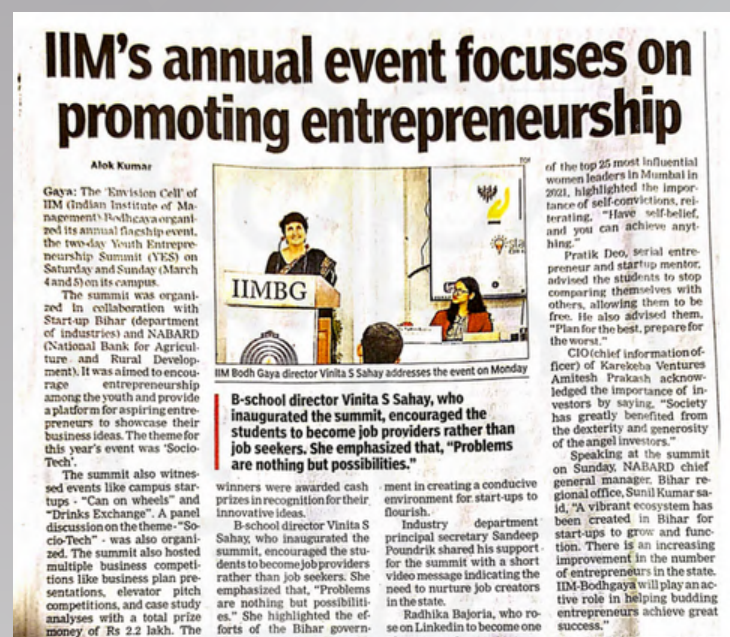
IIM's annual event focuses on promoting entrepreneurship

Alok Kumar

Gaya: The 'Envision Cell' of IIM (Indian Institute of Management) Bodhgaya organized its annual flagship event, the two-day Youth Entrepreneurship Summit (YES) on Saturday and Sunday (March 4 and 5) on its campus.

The summit was organized in collaboration with Start-up Bihar (department of industries) and NABARD (National Bank for Agriculture and Rural Development). It was aimed to encourage entrepreneurship among the youth and provide a platform for aspiring entrepreneurs to showcase their business ideas. The theme for this year's event was 'Socio-Tech'.

The summit also witnessed events like campus startups - "Can on wheels" and "Drinks Exchange". A panel discussion on the theme - "Socio-Tech" - was also organized. The summit also hosted multiple business competitions like business plan presentations, elevator pitch competitions, and case study analyses with a total prize money of Rs 2.2 lakh. The winners were awarded cash prizes in recognition for their innovative ideas.

B-school director Vinita S Sahay, who inaugurated the summit, encouraged the students to become job providers rather than job seekers. She emphasized that, "Problems are nothing but possibilities." She highlighted the efforts of the Bihar government in creating a conducive environment for start-ups to flourish.

Industry department principal secretary Sandeep Poundrik shared his support for the summit with a short video message indicating the need to nurture job creators in the state.

Radhika Bajoria, who rose on Linkedin to become one of the top 25 most influential women leaders in Mumbai in 2021, highlighted the importance of self-convictions, reiterating, "Have self-belief, and you can achieve anything."

Pratik Deo, serial entrepreneur and startup mentor, advised the students to stop comparing themselves with others, allowing them to be free. He also advised them, "Plan for the best, prepare for the worst."

CIO (chief information officer) of Karekeba Ventures Amitesh Prakash acknowledged the importance of investors by saying, "Society has greatly benefited from the dexterity and generosity of the angel investors."

Speaking at the summit on Sunday, NABARD chief general manager, Bihar regional office, Sunil Kumar said, "A vibrant ecosystem has been created in Bihar for start-ups to grow and function. There is an increasing improvement in the number of entrepreneurs in the state. IIM-Bodhgaya will play an active role in helping budding entrepreneurs achieve great success."

IIMBG

IIM Bodh Gaya director Vinita S Sahay addresses the event on Monday

B-school director Vinita S Sahay, who inaugurated the summit, encouraged the students to become job providers rather than job seekers. She emphasized that, "Problems are nothing but possibilities."